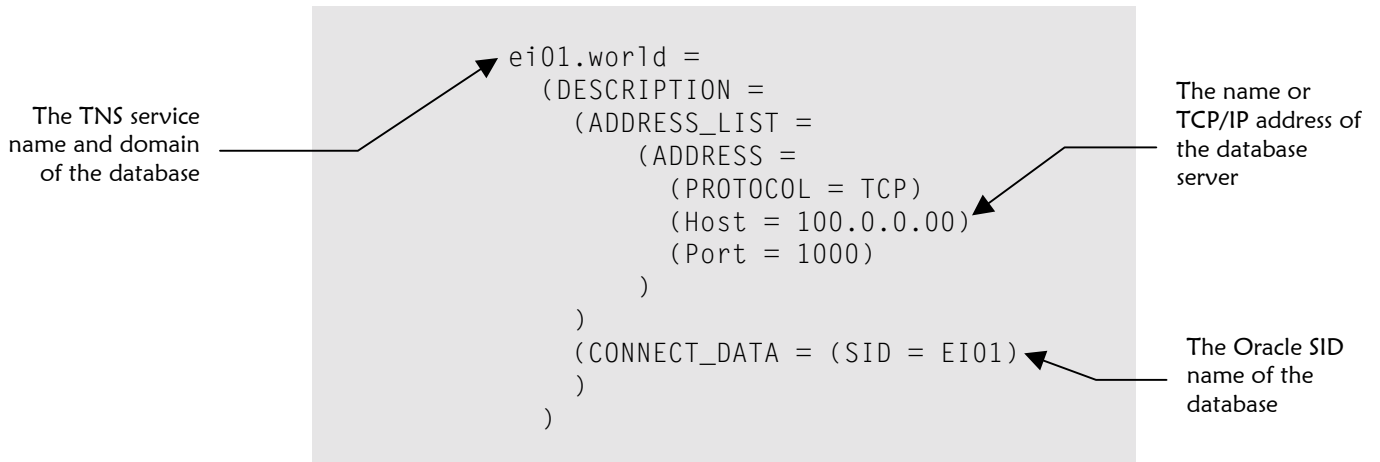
The TNS service name and domain of the database

ei01.world =
 (DESCRIPTION =
  (ADDRESS_LIST =
   (ADDRESS =
    (PROTOCOL = TCP)
    (Host = 100.0.0.00)
    (Port = 1000)
   )
  )
  (CONNECT_DATA = (SID = EI01)
  )
 )

The name or TCP/IP address of the database server

The Oracle SID name of the database